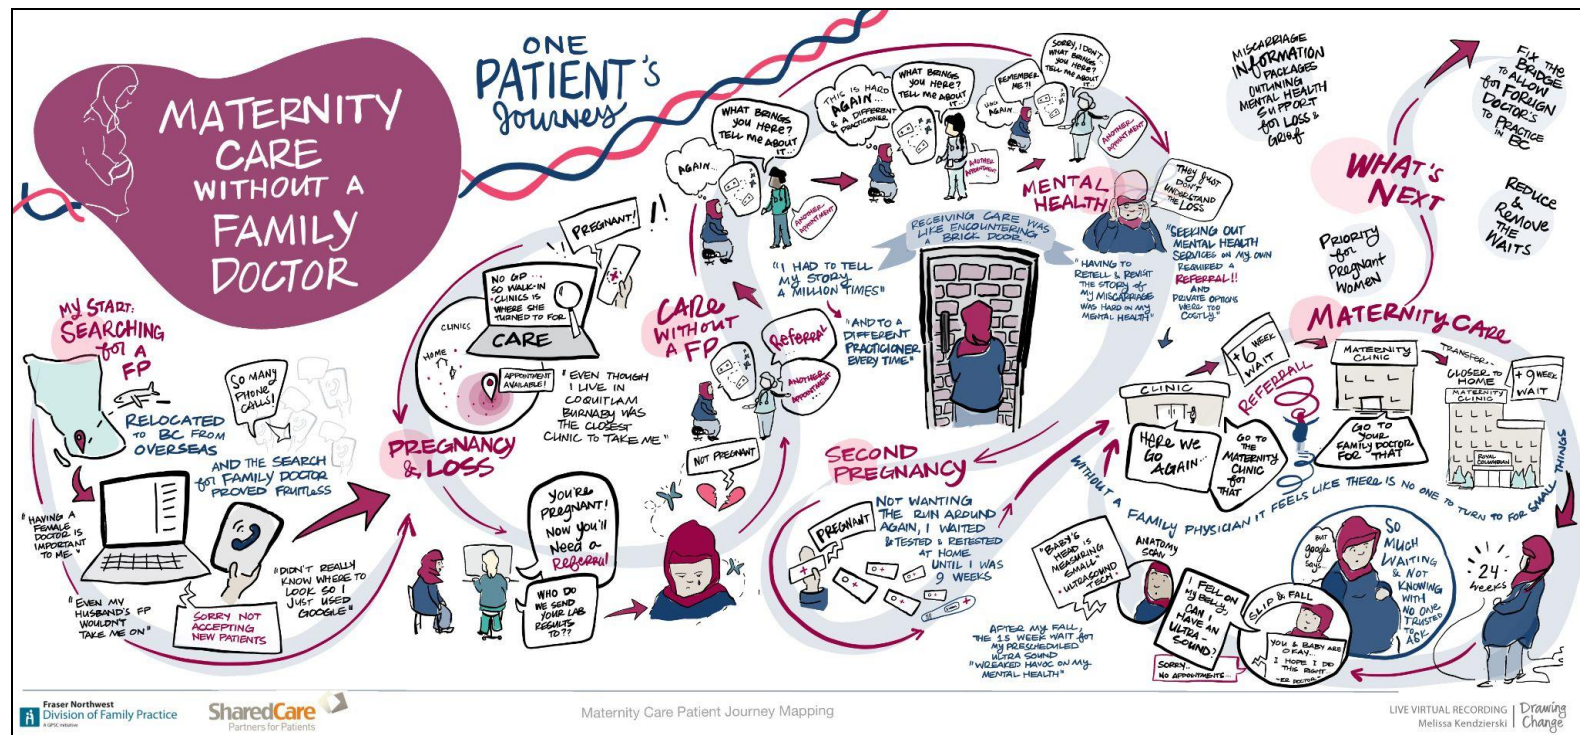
MATERNITY CARE WITHOUT A FAMILY DOCTOR

ONE PATIENT'S Journey

MY START: SEARCHING for A FP

RELOCATED TO BC FROM OVERSEAS

SO MANY PHONE CALLS!

AND THE SEARCH for FAMILY DOCTOR PROVED FRUITLESS

"HAVING A FEMALE DOCTOR IS IMPORTANT TO ME."

"EVEN MY HUSBAND'S FP WOULDN'T TAKE ME ON"

"DIDN'T REALLY KNOW WHERE TO LOOK SO I JUST USED GOOGLE"

SORRY NOT ACCEPTING NEW PATIENTS

PREGNANCY & LOSS

PREGNANT!

NO GP - SO WALK-IN CLINICS IS WHERE SHE TURNED TO FOR CARE

CLINICS

HOME

APPOINTMENT AVAILABLE!

"EVEN THOUGH I LIVE IN COQUITLAM BURNABY WAS THE CLOSEST CLINIC TO TAKE ME"

YOU'RE PREGNANT! NOW you'll Need a Referral

WHO DO WE SEND YOUR LAB RESULTS TO??

NOT PREGNANT

CARE WITHOUT A FP

AGAIN...

WHAT BRINGS YOU HERE? TELL ME ABOUT IT...

ANOTHER APPOINTMENT

Referral

ANOTHER APPOINTMENT

"I HAD TO TELL MY STORY A MILLION TIMES"

"AND TO A DIFFERENT PRACTICIONER EVERY TIME"

THIS IS HARD AGAIN & A DIFFERENT PRACTICIONER

WHAT BRINGS YOU HERE? TELL ME ABOUT IT...

ANOTHER APPOINTMENT

REMEMBER ME?!

UGH AGAIN

SORRY, I DON'T WHAT BRINGS YOU HERE? TELL ME ABOUT IT

ANOTHER APPOINTMENT

RECEIVING CARE WAS LIKE ENCOUNTERING A BRICK DOOR

MENTAL HEALTH

THEY JUST DON'T UNDERSTAND THE LOSS

"HAVING TO RETELL & REVISIT THE STORY of MY MISCARRIAGE WAS HARD ON MY MENTAL HEALTH"

"SEEKING OUT MENTAL HEALTH SERVICES ON MY OWN REQUIRED A REFERRAL!! AND PRIVATE OPTIONS WERE TOO COSTLY"

MISCARRIAGE INFORMATION PACKAGES OUTLINING MENTAL HEALTH SUPPORT for LOSS & GRIEF

WHAT'S NEXT

FIX THE BRIDGE TO ALLOW for FOREIGN DOCTOR'S TO PRACTICE IN BC

REDUCE & REMOVE THE WAITS

PRIORITY for Pregnant Women

SECOND PREGNANCY

NOT WANTING THE RUN AROUND AGAIN, I WAITED & TESTED & RETESTED AT HOME UNTIL I WAS 9 WEEKS

PREGNANT

CLINIC

HERE WE GO AGAIN...

+6 WEEK WAIT

REFERRAL

GO TO THE MATERNITY CLINIC for THAT

MATERNITY CARE

MATERNITY CLINIC

TRANSFER...

CLOSER TO HOME

+9 WEEK WAIT

MATERNITY CLINIC

ROYAL COLUMBIAN

GO TO YOUR FAMILY DOCTOR FOR THAT

WITHOUT A FAMILY PHYSICIAN IT FEELS LIKE THERE IS NO ONE TO TURN TO FOR SMALL THINGS

"BABY'S HEAD IS MEASURING SMALL" - ULTRASOUND TECH

ANATOMY SCAN

I FELL ON MY BELLY, CAN I HAVE AN ULTRA-SOUND?

SORRY, NO APPOINTMENTS...

SLIP & FALL

YOU & BABY ARE OKAY... I HOPE I DO THIS RIGHT -ER DOCTOR

"AFTER MY FALL, THE 15 WEEK WAIT for MY PRESCHEDULED ULTRA SOUND WREAKED HAVOC ON MY MENTAL HEALTH"

SO MUCH WAITING & NOT KNOWING WITH NO ONE TRUSTED TO ASK

BUT google SAYS...

24 weeks

Fraser Northwest Division of Family Practice A GPSC initiative

SharedCare Partners for Patients

Maternity Care Patient Journey Mapping

LIVE VIRTUAL RECORDING Melissa Kendzierski | Drawing Change